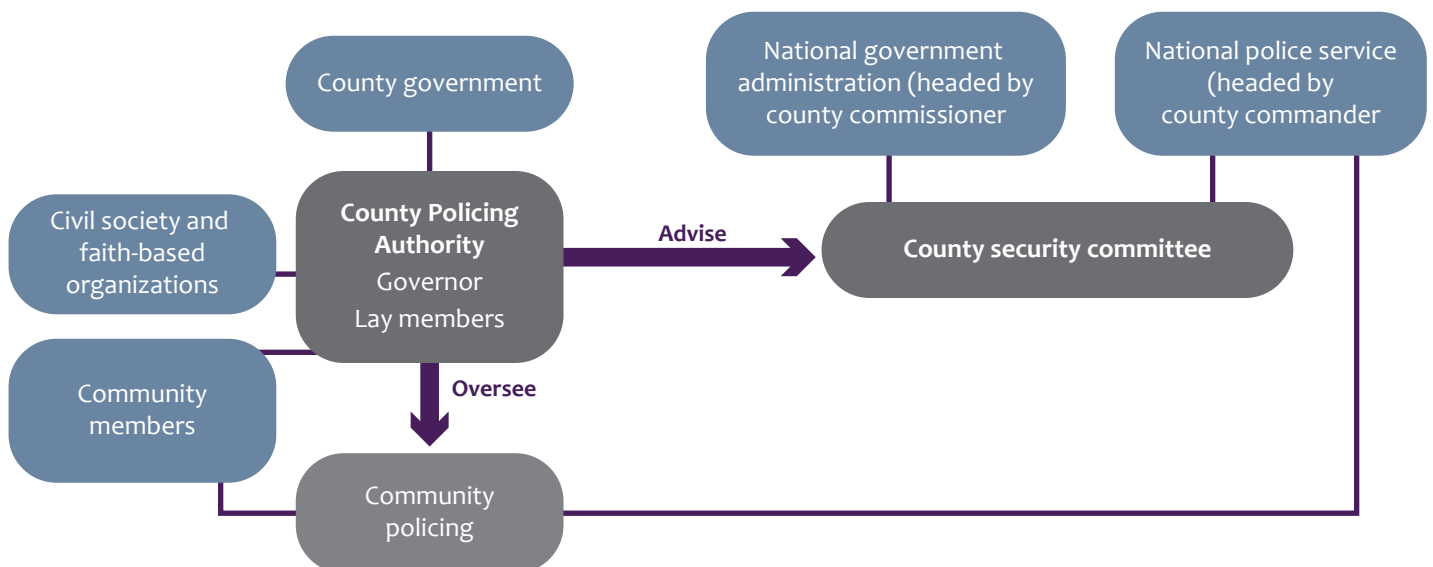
County government

National government administration (headed by county commissioner

National police service (headed by county commander

Civil society and faith-based organizations

County Policing Authority
Governor
Lay members

Advise

County security committee

Oversee

Community members

Community policing